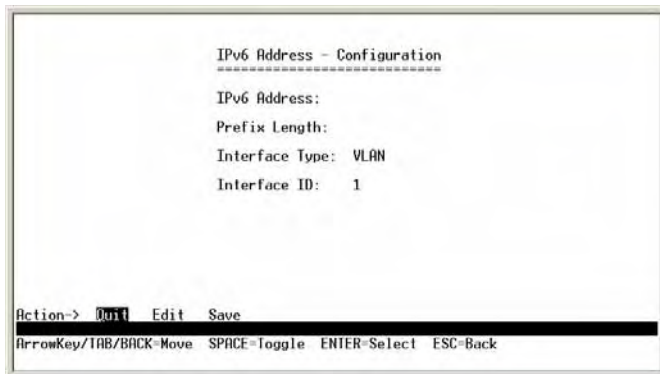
IPv6 Address - Configuration
============================

IPv6 Address:

Prefix Length:

Interface Type: VLAN

Interface ID: 1

Action-> Quit Edit Save

ArrowKey/TAB/BACK=Move SPACE=Toggle ENTER=Select ESC=Back